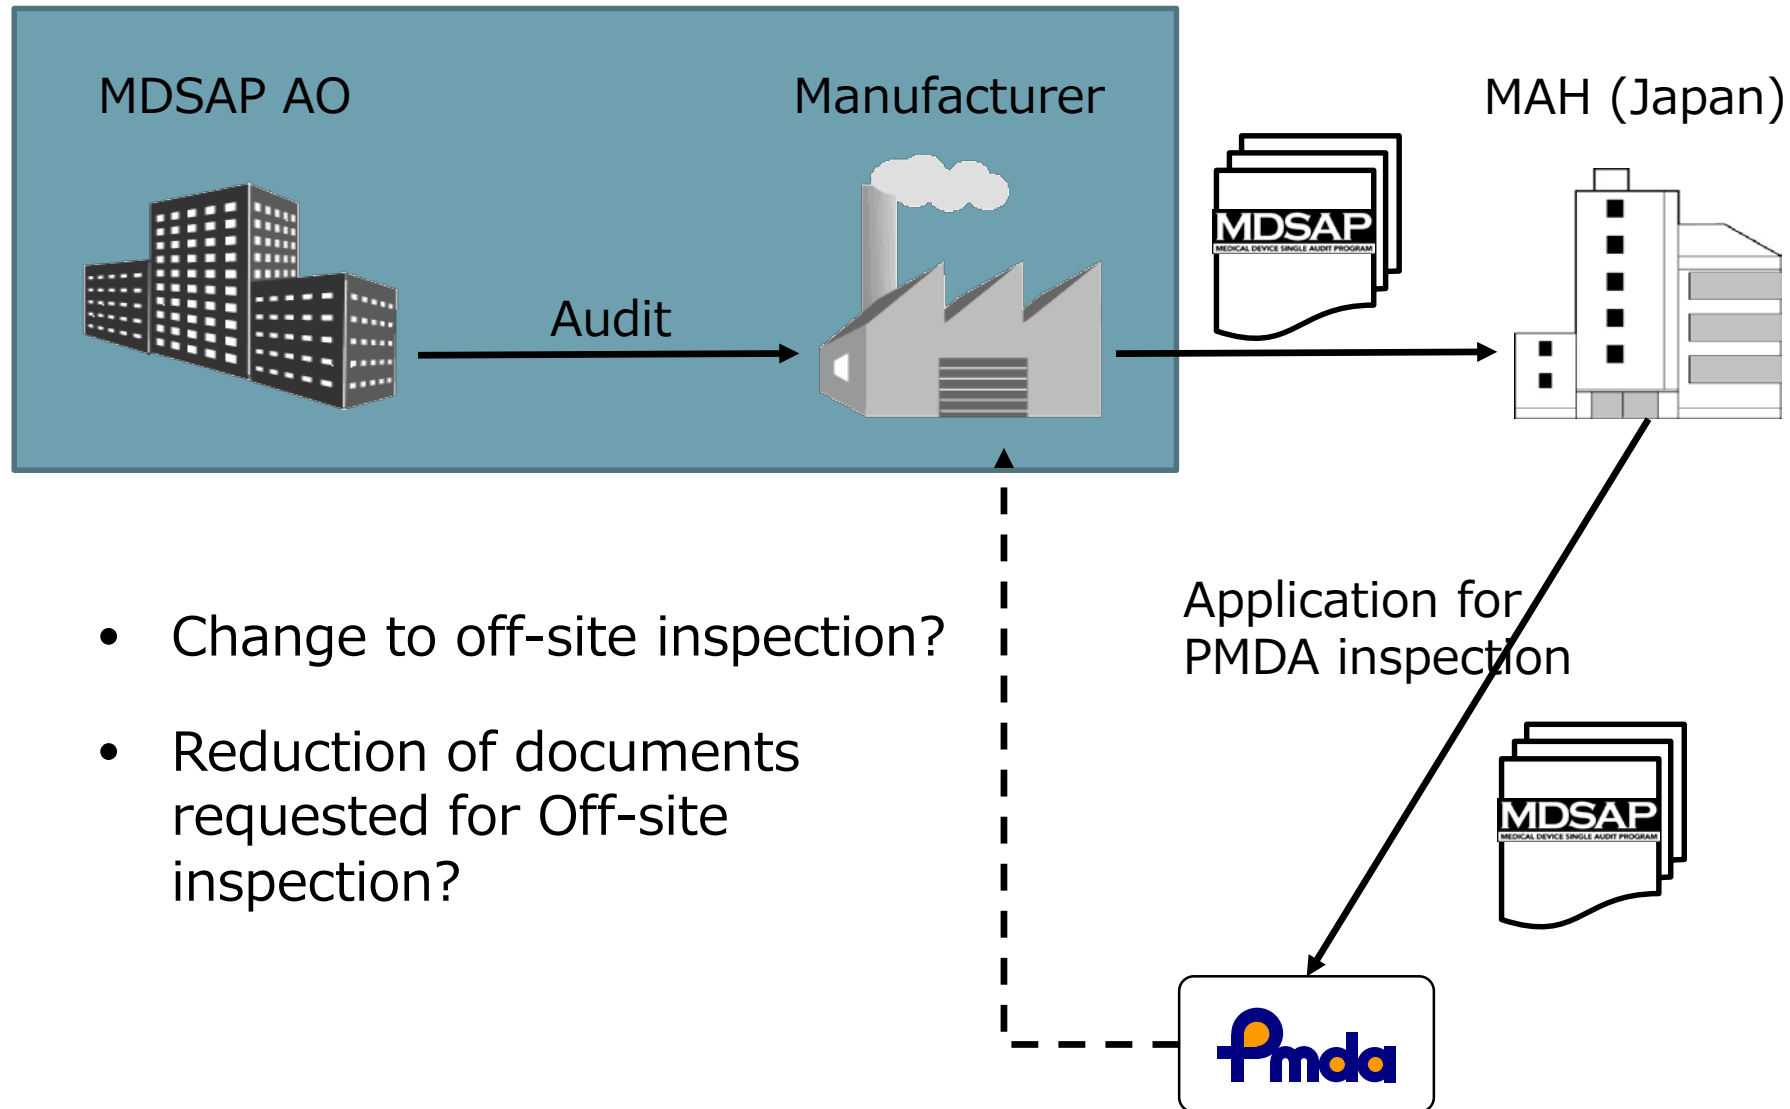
MDSAP AO

Manufacturer

MAH (Japan)

Audit

MDSAP
MEDICAL DEVICE SINGLE AUDIT PROGRAM

Application for PMDA inspection

MDSAP
MEDICAL DEVICE SINGLE AUDIT PROGRAM

• Change to off-site inspection?

• Reduction of documents requested for Off-site inspection?

Pmda